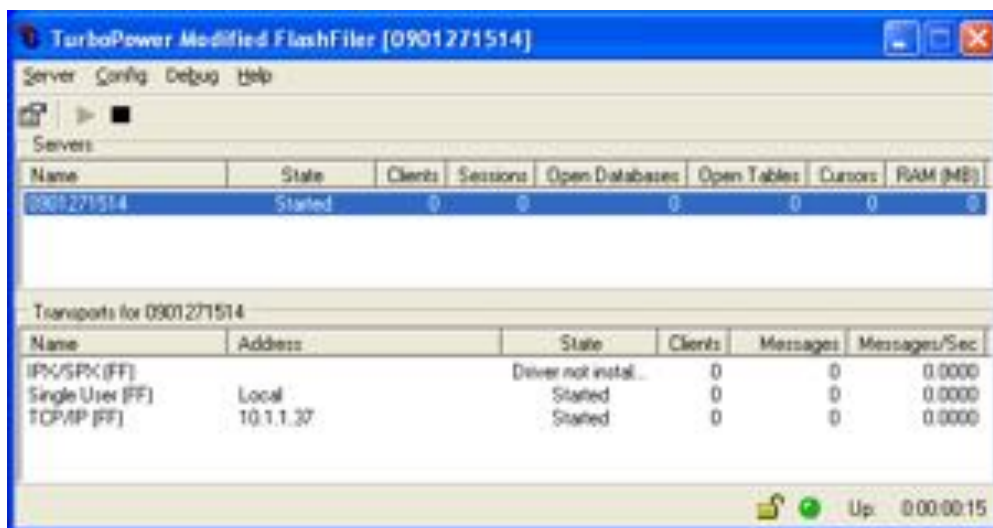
TurboPower Modified FlashFiler [0901271514]

Server Config Debug Help

Servers

| Name | State | Clients | Sessions | Open Databases | Open Tables | Cursors | RAM (MB) |
|---|---|---|---|---|---|---|---|
| 0901271514 | Started | 0 | 0 | 0 | 0 | 0 | 0 |

Transports for 0901271514

| Name | Address | State | Clients | Messages | Messages/Sec |
|---|---|---|---|---|---|
| IPX/SPX (FF) | | Driver not instal... | 0 | 0 | 0.0000 |
| Single User (FF) | Local | Started | 0 | 0 | 0.0000 |
| TCP/IP (FF) | 10.1.1.37 | Started | 0 | 0 | 0.0000 |

Up: 0:00:00:15